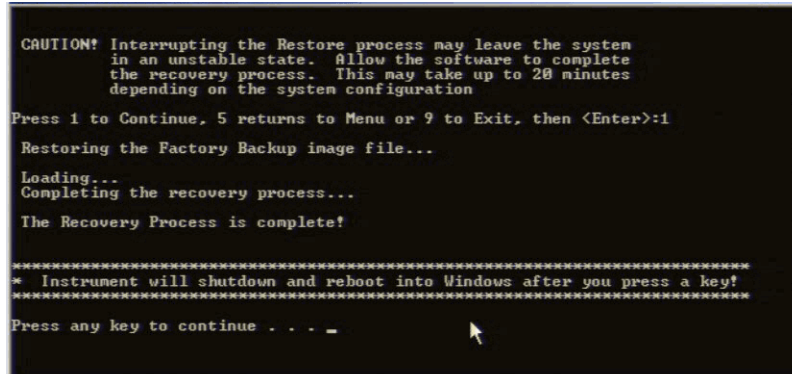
CAUTION! Interrupting the Restore process may leave the system in an unstable state. Allow the software to complete the recovery process. This may take up to 20 minutes depending on the system configuration

Press 1 to Continue, 5 returns to Menu or 9 to Exit, then <Enter>:1

Restoring the Factory Backup image file...

Loading...
Completing the recovery process...

The Recovery Process is complete!

******************************************************************************
* Instrument will shutdown and reboot into Windows after you press a key!
******************************************************************************

Press any key to continue . . . _